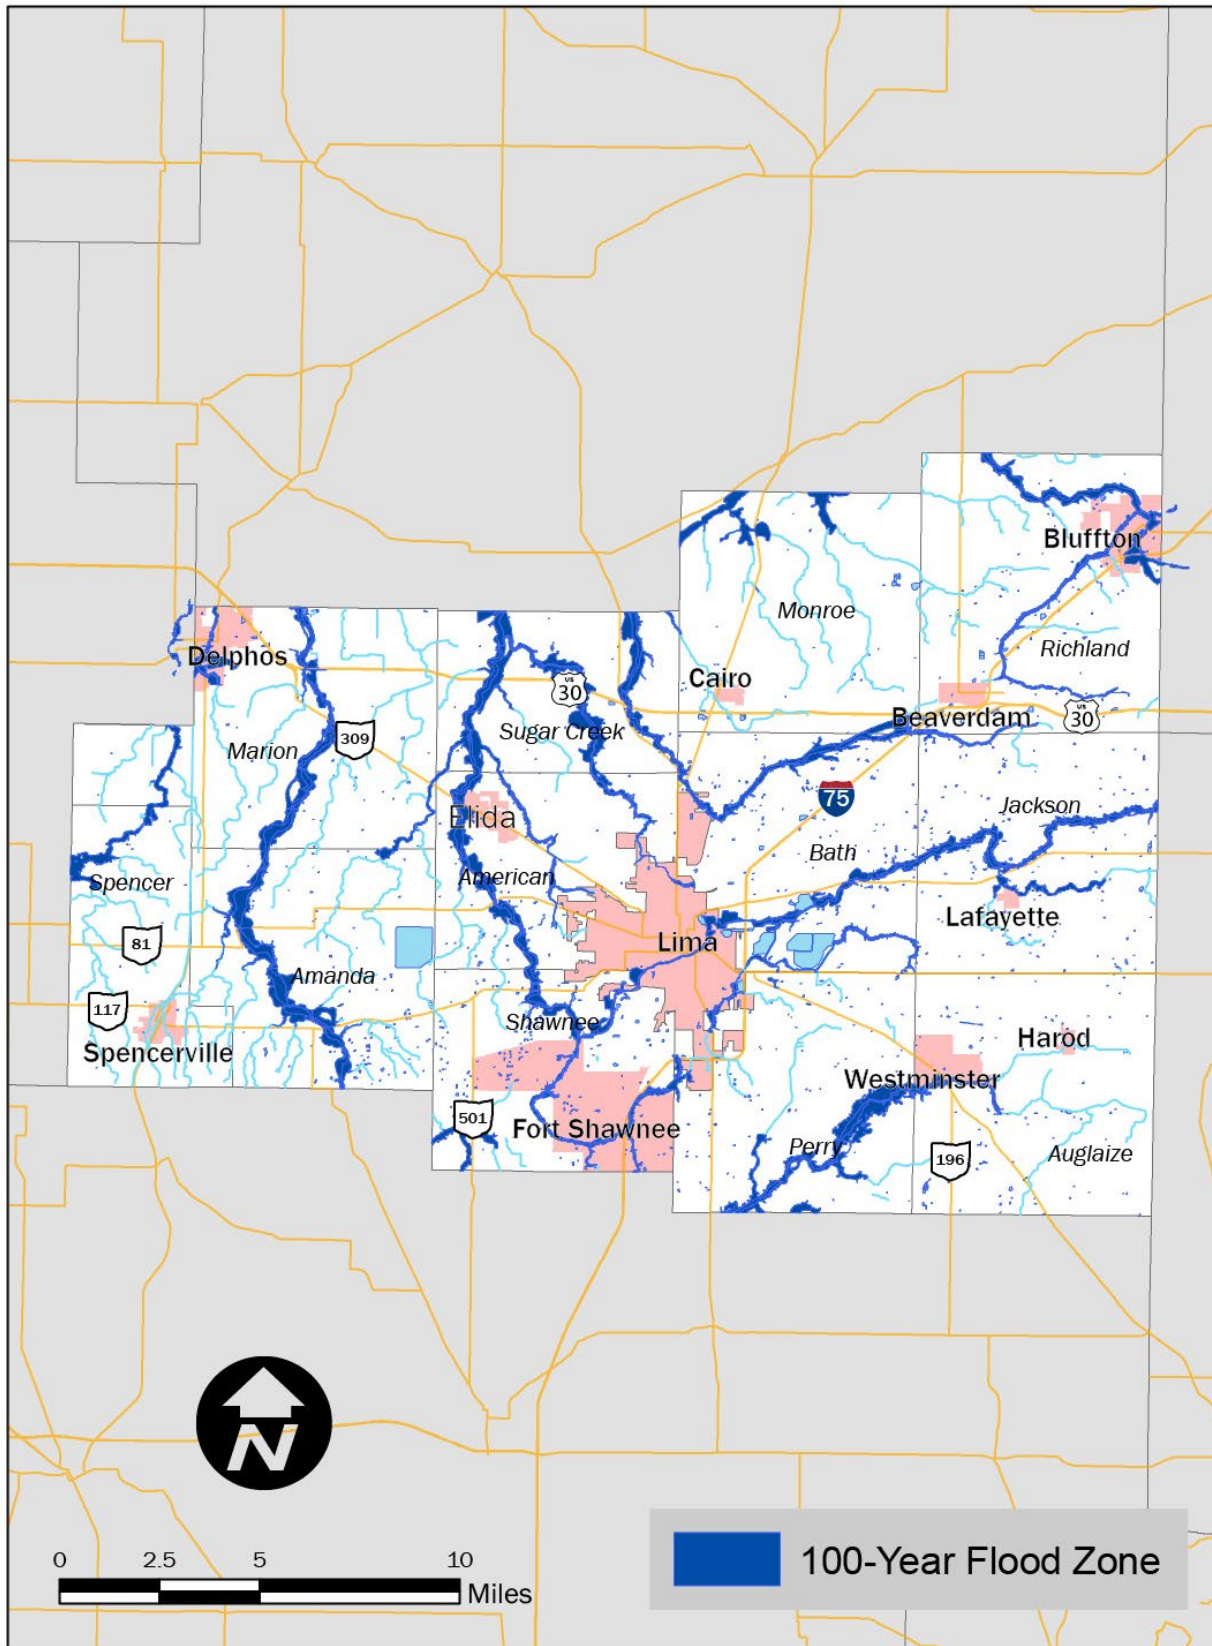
Bluffton
Monroe
Richland
Delphos
Cairo
30
Beaverdam
30
309
Marion
Sugar Creek
75
Jackson
Elida
Bath
Spencer
American
Lafayette
81
Lima
Amanda
117
Shawnee
Harod
Spencerville
Westminster
501
Fort Shawnee
Perry
196
Auglaize
N
0
2.5
5
10
Miles
100-Year Flood Zone